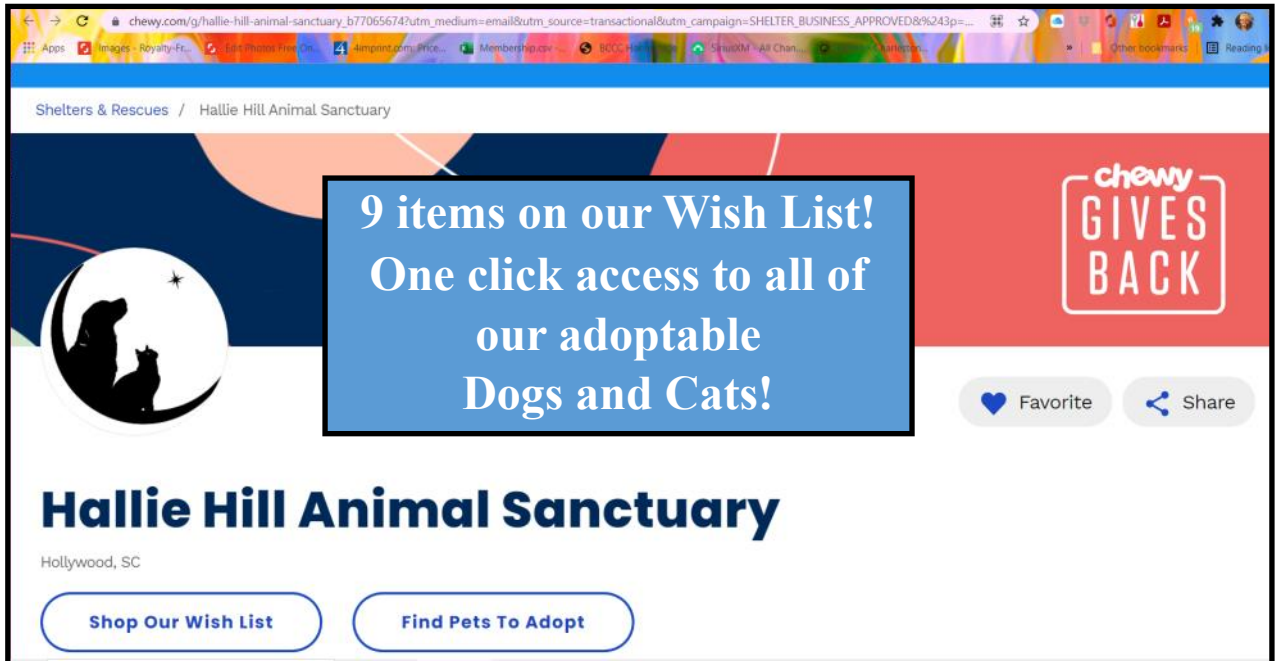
chewy.com/g/hallie-hill-animal-sanctuary_b77065674?utm_medium=email&utm_source=transactional&utm_campaign=SHELTER_BUSINESS_APPROVED&%243p=...

Apps Images - Royalty-Fr... Edit Photos Free On... 4imprint.com: Price... Membership.csv - ... BCCC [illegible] SiriusXM - All Chan... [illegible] Charleston... » Other bookmarks Reading l

Shelters & Rescues / Hallie Hill Animal Sanctuary

9 items on our Wish List! One click access to all of our adoptable Dogs and Cats!

chewy GIVES BACK

Favorite

Share

Hallie Hill Animal Sanctuary

Hollywood, SC

Shop Our Wish List

Find Pets To Adopt